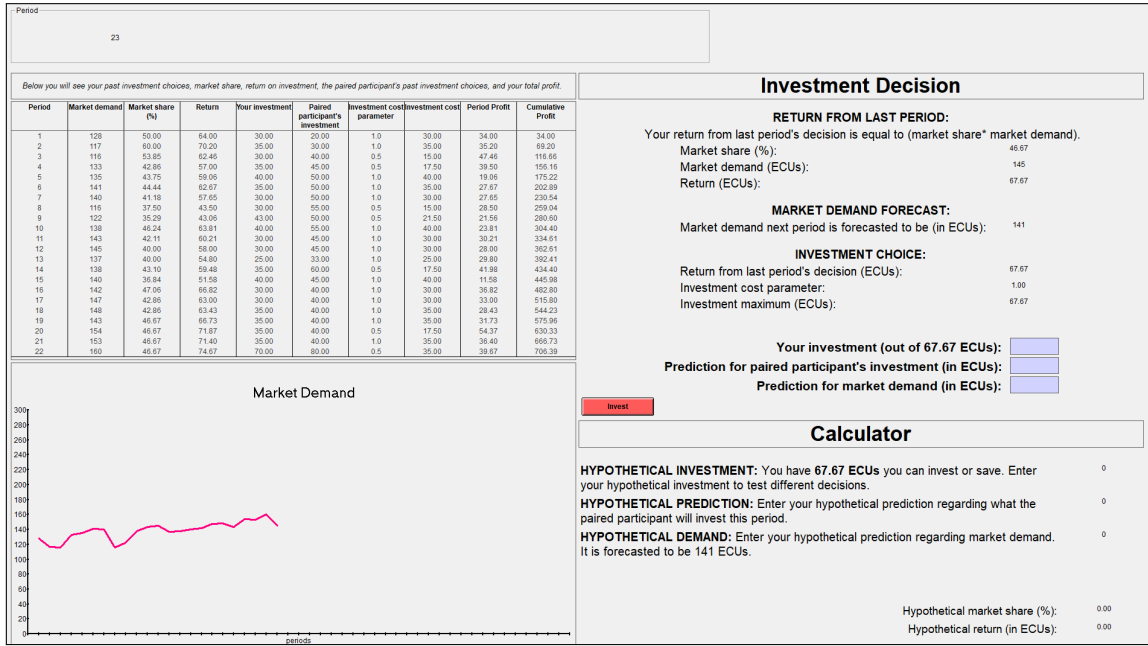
Period

23

Below you will see your past investment choices, market share, return on investment, the paired participant's past investment choices, and your total profit.

| Period | Market demand | Market share (%) | Return | Your investment | Paired participant's investment | Investment cost parameter | Investment cost | Period Profit | Cumulative Profit |
|---|---|---|---|---|---|---|---|---|---|
| 1 | 128 | 50.00 | 64.00 | 30.00 | 20.00 | 1.0 | 30.00 | 34.00 | 34.00 |
| 2 | 117 | 60.00 | 70.20 | 35.00 | 30.00 | 1.0 | 35.00 | 35.20 | 69.20 |
| 3 | 116 | 53.85 | 62.46 | 30.00 | 40.00 | 0.5 | 15.00 | 47.46 | 116.66 |
| 4 | 133 | 42.86 | 57.00 | 35.00 | 45.00 | 0.5 | 17.50 | 39.50 | 156.16 |
| 5 | 135 | 43.75 | 59.06 | 40.00 | 50.00 | 1.0 | 40.00 | 19.06 | 175.22 |
| 6 | 141 | 44.44 | 62.67 | 35.00 | 50.00 | 1.0 | 35.00 | 27.67 | 202.89 |
| 7 | 140 | 41.18 | 57.65 | 30.00 | 50.00 | 1.0 | 30.00 | 27.65 | 230.54 |
| 8 | 116 | 37.50 | 43.50 | 30.00 | 55.00 | 0.5 | 15.00 | 28.50 | 259.04 |
| 9 | 122 | 35.29 | 43.06 | 43.00 | 50.00 | 0.5 | 21.50 | 21.56 | 280.60 |
| 10 | 138 | 46.24 | 63.81 | 40.00 | 55.00 | 1.0 | 40.00 | 23.81 | 304.40 |
| 11 | 143 | 42.11 | 60.21 | 30.00 | 45.00 | 1.0 | 30.00 | 30.21 | 334.61 |
| 12 | 145 | 40.00 | 58.00 | 30.00 | 45.00 | 1.0 | 30.00 | 28.00 | 362.61 |
| 13 | 137 | 40.00 | 54.80 | 25.00 | 33.00 | 1.0 | 25.00 | 29.80 | 392.41 |
| 14 | 138 | 43.10 | 59.48 | 35.00 | 60.00 | 0.5 | 17.50 | 41.98 | 434.40 |
| 15 | 140 | 36.84 | 51.58 | 40.00 | 45.00 | 1.0 | 40.00 | 11.58 | 445.98 |
| 16 | 142 | 47.06 | 66.82 | 30.00 | 40.00 | 1.0 | 30.00 | 36.82 | 482.80 |
| 17 | 147 | 42.86 | 63.00 | 30.00 | 40.00 | 1.0 | 30.00 | 33.00 | 515.80 |
| 18 | 148 | 42.86 | 63.43 | 35.00 | 40.00 | 1.0 | 35.00 | 28.43 | 544.23 |
| 19 | 143 | 46.67 | 66.73 | 35.00 | 40.00 | 1.0 | 35.00 | 31.73 | 575.96 |
| 20 | 154 | 46.67 | 71.87 | 35.00 | 40.00 | 0.5 | 17.50 | 54.37 | 630.33 |
| 21 | 153 | 46.67 | 71.40 | 35.00 | 40.00 | 1.0 | 35.00 | 36.40 | 666.73 |
| 22 | 160 | 46.67 | 74.67 | 70.00 | 80.00 | 0.5 | 35.00 | 39.67 | 706.39 |

Market Demand
300
280
260
240
220
200
180
160
140
120
100
80
60
40
20
0
periods

Investment Decision

RETURN FROM LAST PERIOD:
Your return from last period's decision is equal to (market share* market demand).
Market share (%): 46.67
Market demand (ECUs): 145
Return (ECUs): 67.67

MARKET DEMAND FORECAST:
Market demand next period is forecasted to be (in ECUs): 141

INVESTMENT CHOICE:
Return from last period's decision (ECUs): 67.67
Investment cost parameter: 1.00
Investment maximum (ECUs): 67.67

Your investment (out of 67.67 ECUs):
Prediction for paired participant's investment (in ECUs):
Prediction for market demand (in ECUs):

Invest

Calculator

HYPOTHETICAL INVESTMENT: You have 67.67 ECUs you can invest or save. Enter your hypothetical investment to test different decisions. 0

HYPOTHETICAL PREDICTION: Enter your hypothetical prediction regarding what the paired participant will invest this period. 0

HYPOTHETICAL DEMAND: Enter your hypothetical prediction regarding market demand. It is forecasted to be 141 ECUs. 0

Hypothetical market share (%): 0.00
Hypothetical return (in ECUs): 0.00